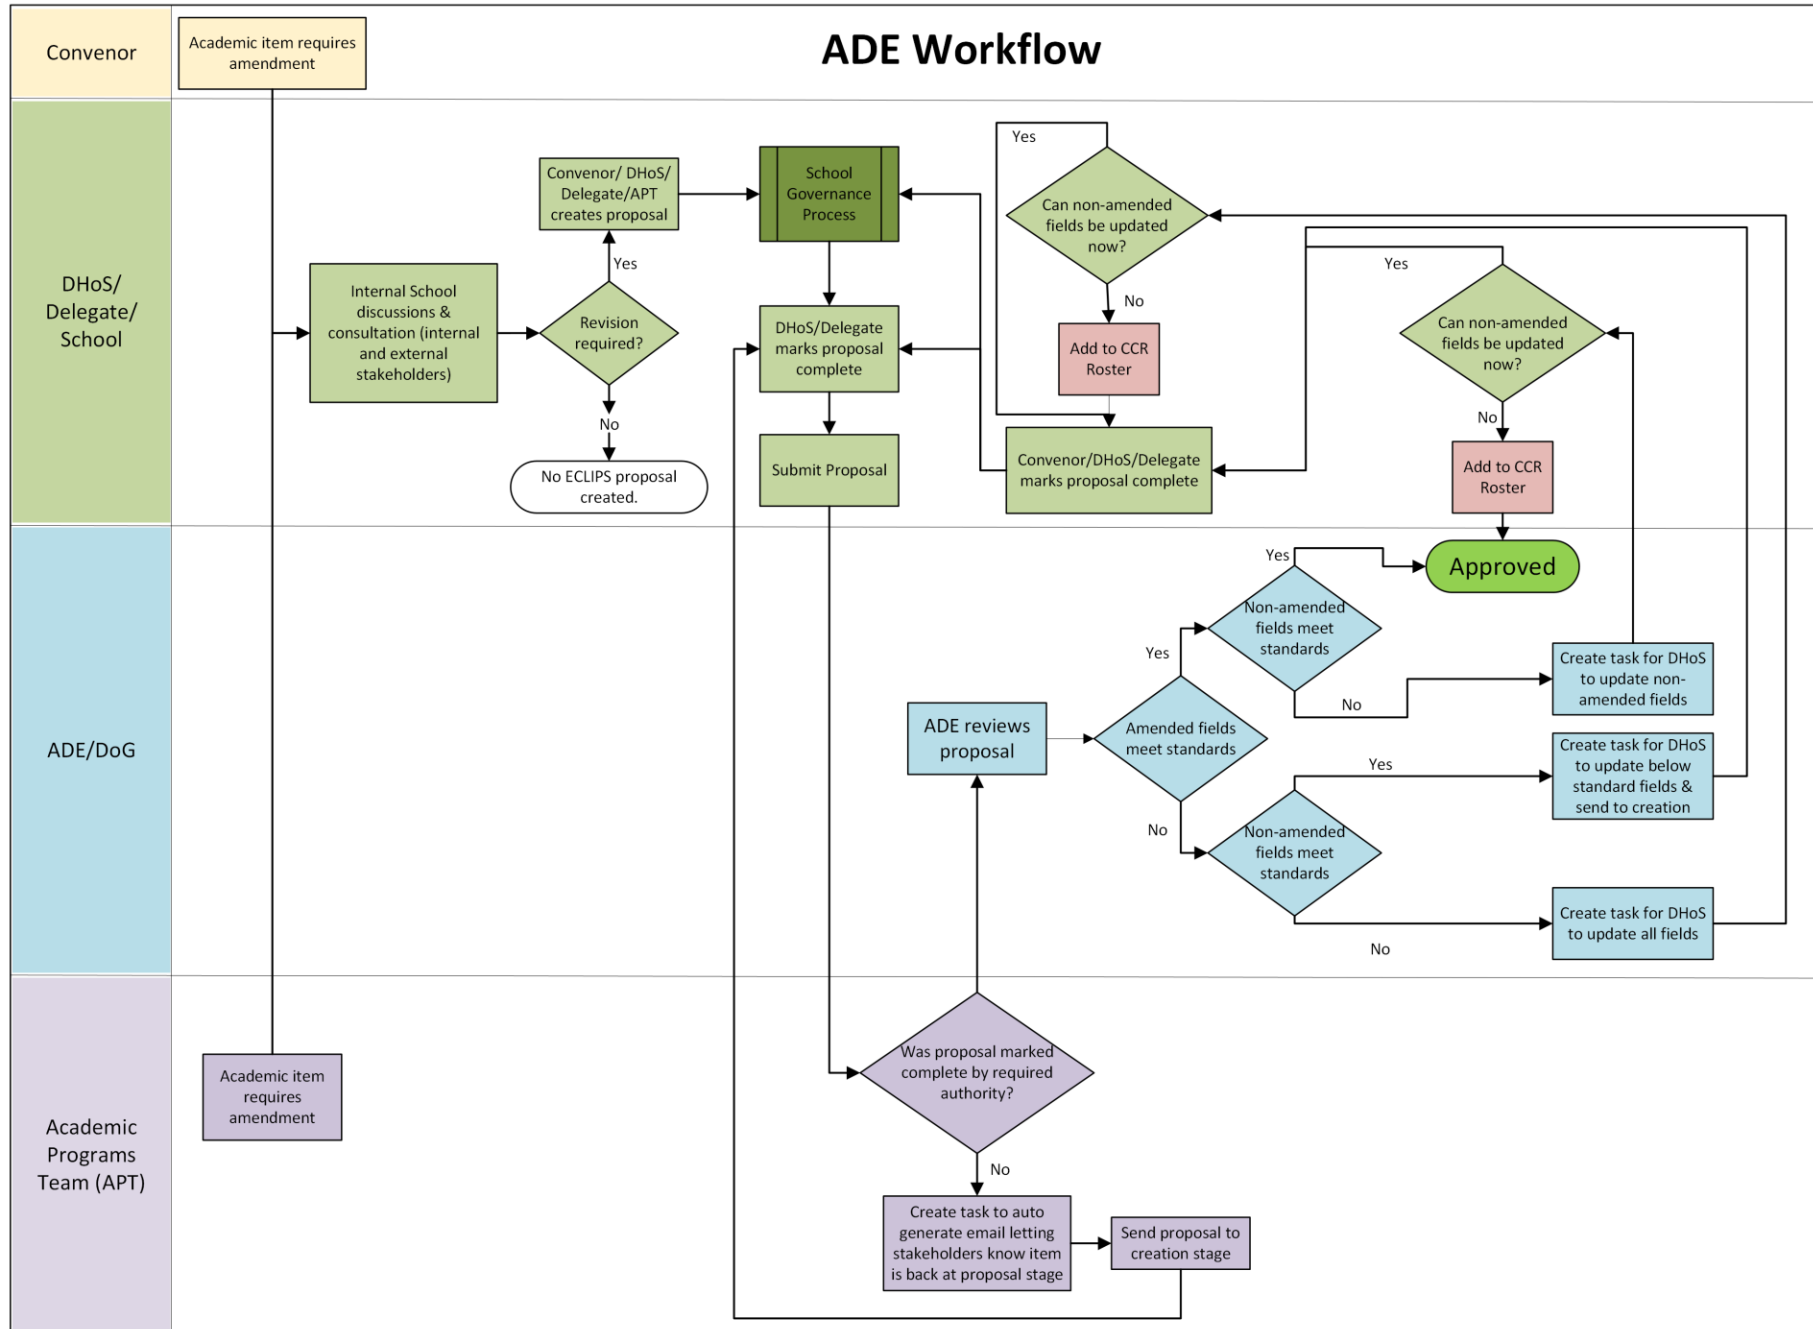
Convenor

Academic item requires amendment

ADE Workflow

DHoS/ Delegate/ School

Internal School discussions & consultation (internal and external stakeholders)

Revision required?

Yes

No

Convenor/ DHoS/ Delegate/APT creates proposal

No ECLIPS proposal created.

School Governance Process

DHoS/Delegate marks proposal complete

Submit Proposal

Yes

Can non-amended fields be updated now?

No

Add to CCR Roster

Convenor/DHoS/Delegate marks proposal complete

Yes

Can non-amended fields be updated now?

No

Add to CCR Roster

ADE/DoG

Approved

Yes

Non-amended fields meet standards

Yes

No

Create task for DHoS to update non-amended fields

ADE reviews proposal

Amended fields meet standards

Yes

Create task for DHoS to update below standard fields & send to creation

No

Non-amended fields meet standards

Create task for DHoS to update all fields

No

Academic Programs Team (APT)

Academic item requires amendment

Was proposal marked complete by required authority?

No

Create task to auto generate email letting stakeholders know item is back at proposal stage

Send proposal to creation stage